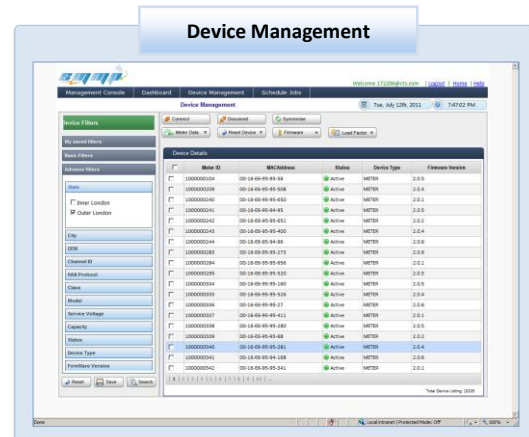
Device Management

Welcome 172209@rts.com | Logout | Home | Help

Management Console | Dashboard | Device Management | Schedule Jobs

Device Management

Tue, July 12th, 2011 | 7:47:02 PM

Device Filters

My saved filters

Basic Filters

Advance filters

State

Inner London

Outer London

City

OEM

Channel ID

RAN Protocol

Class

Model

Service Voltage

Capacity

Status

Device Type

FirmWare Version

Reset | Save | Search

Connect | Disconnect | Synchronize

Meter Data | Reset Device | Firmware | Load Factor

Device Details

| | Meter ID | MACAddress | Status | Device Type | Firmware Version |
|---|---|---|---|---|---|
| | 1000000104 | 00-16-B6-95-93-96 | Active | METER | 2.0.5 |
| | 1000000109 | 00-16-B6-95-95-508 | Active | METER | 2.0.4 |
| | 1000000240 | 00-16-B6-95-95-650 | Active | METER | 2.0.1 |
| | 1000000241 | 00-16-B6-95-94-95 | Active | METER | 2.0.5 |
| | 1000000242 | 00-16-B6-95-95-651 | Active | METER | 2.0.2 |
| | 1000000243 | 00-16-B6-95-95-400 | Active | METER | 2.0.4 |
| | 1000000244 | 00-16-B6-95-94-96 | Active | METER | 2.0.6 |
| | 1000000283 | 00-16-B6-95-95-275 | Active | METER | 2.0.6 |
| | 1000000284 | 00-16-B6-95-95-656 | Active | METER | 2.0.1 |
| | 1000000285 | 00-16-B6-95-95-520 | Active | METER | 2.0.5 |
| | 1000000334 | 00-16-B6-95-95-160 | Active | METER | 2.0.5 |
| | 1000000335 | 00-16-B6-95-95-516 | Active | METER | 2.0.4 |
| | 1000000336 | 00-16-B6-95-95-27 | Active | METER | 2.0.6 |
| | 1000000337 | 00-16-B6-95-95-411 | Active | METER | 2.0.1 |
| | 1000000338 | 00-16-B6-95-95-280 | Active | METER | 2.0.5 |
| | 1000000339 | 00-16-B6-95-93-68 | Active | METER | 2.0.2 |
| | 1000000340 | 00-16-B6-95-95-281 | Active | METER | 2.0.4 |
| | 1000000341 | 00-16-B6-95-94-168 | Active | METER | 2.0.6 |
| | 1000000342 | 00-16-B6-95-95-541 | Active | METER | 2.0.1 |

Total Device Listing: 10326

Done | Local intranet | Protected Mode: Off | 100%